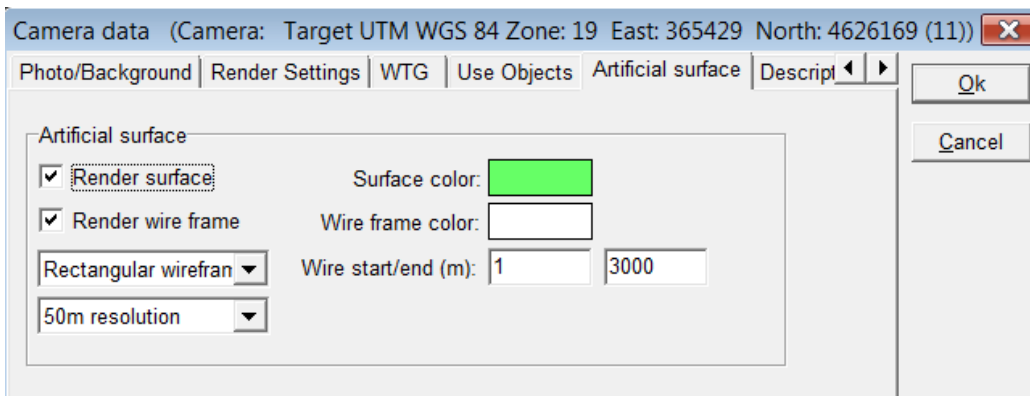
Camera data (Camera: Target UTM WGS 84 Zone: 19 East: 365429 North: 4626169 (11))

Photo/Background | Render Settings | WTG | Use Objects | Artificial surface | Descript

Ok

Cancel

Artificial surface

Render surface

Render wire frame

Rectangular wirefran

50m resolution

Surface color:

Wire frame color:

Wire start/end (m): 1 3000